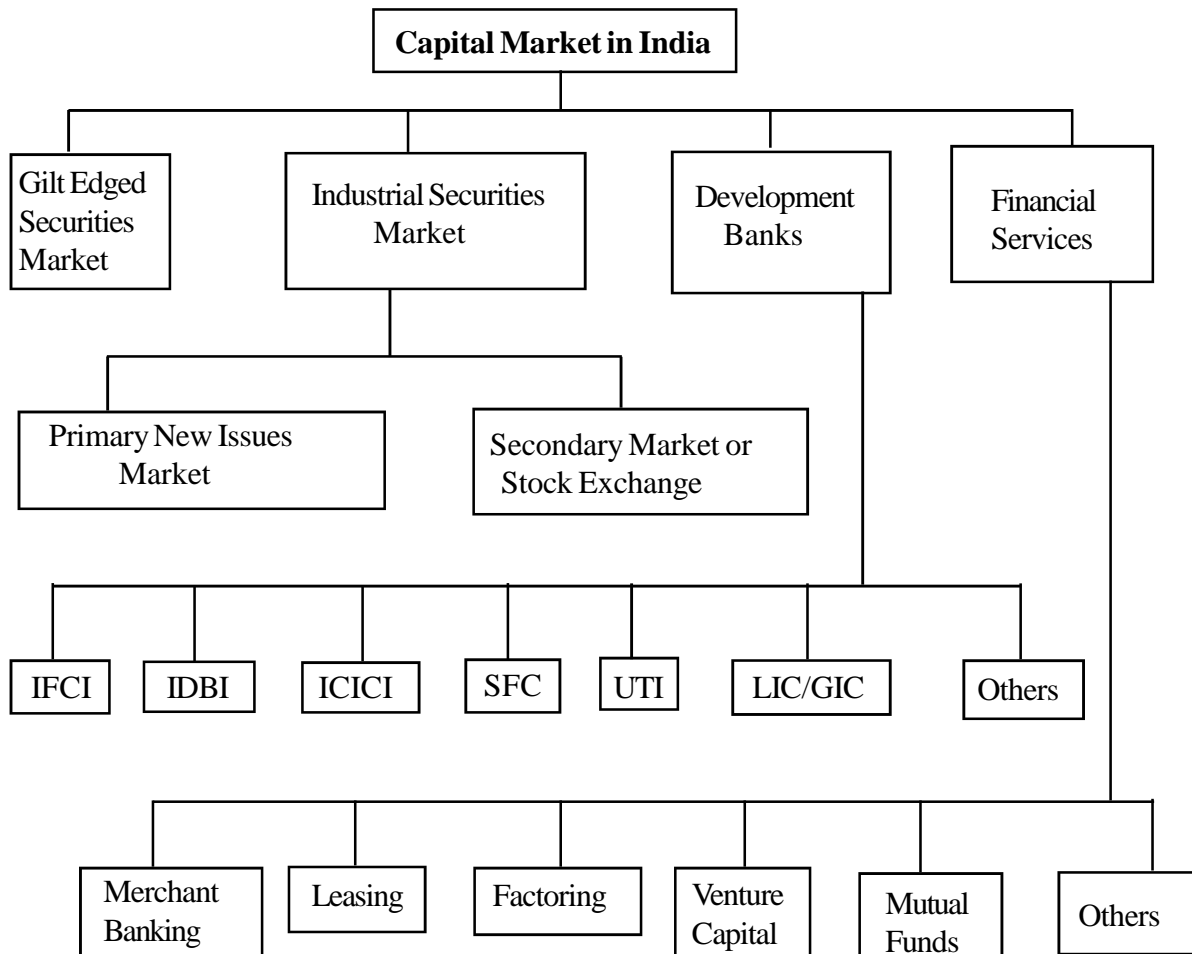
Capital Market in India

Gilt Edged Securities Market

Industrial Securities Market

Development Banks

Financial Services

Primary New Issues Market

Secondary Market or Stock Exchange

IFCI

IDBI

ICICI

SFC

UTI

LIC/GIC

Others

Merchant Banking

Leasing

Factoring

Venture Capital

Mutual Funds

Others